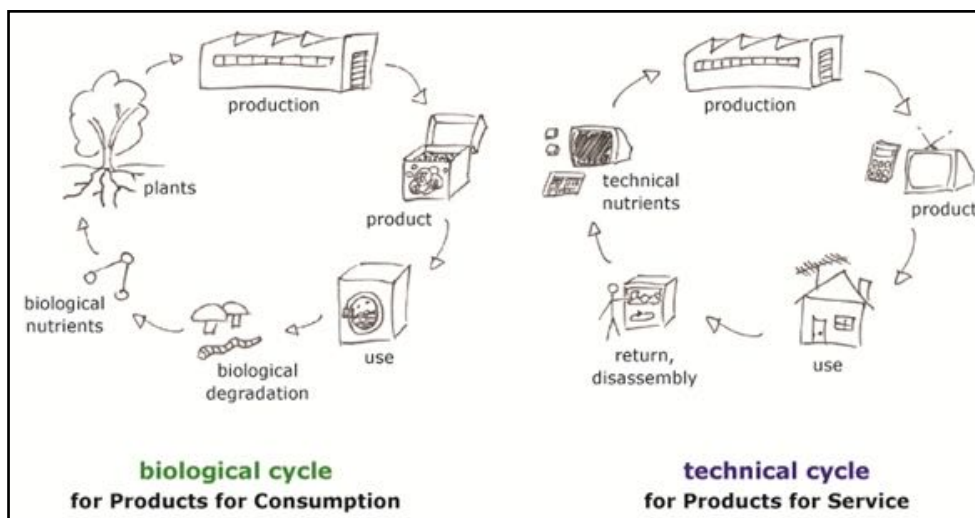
production

plants

product

biological nutrients

use

biological degradation

biological cycle
for Products for Consumption

production

technical nutrients

product

return, disassembly

use

technical cycle
for Products for Service